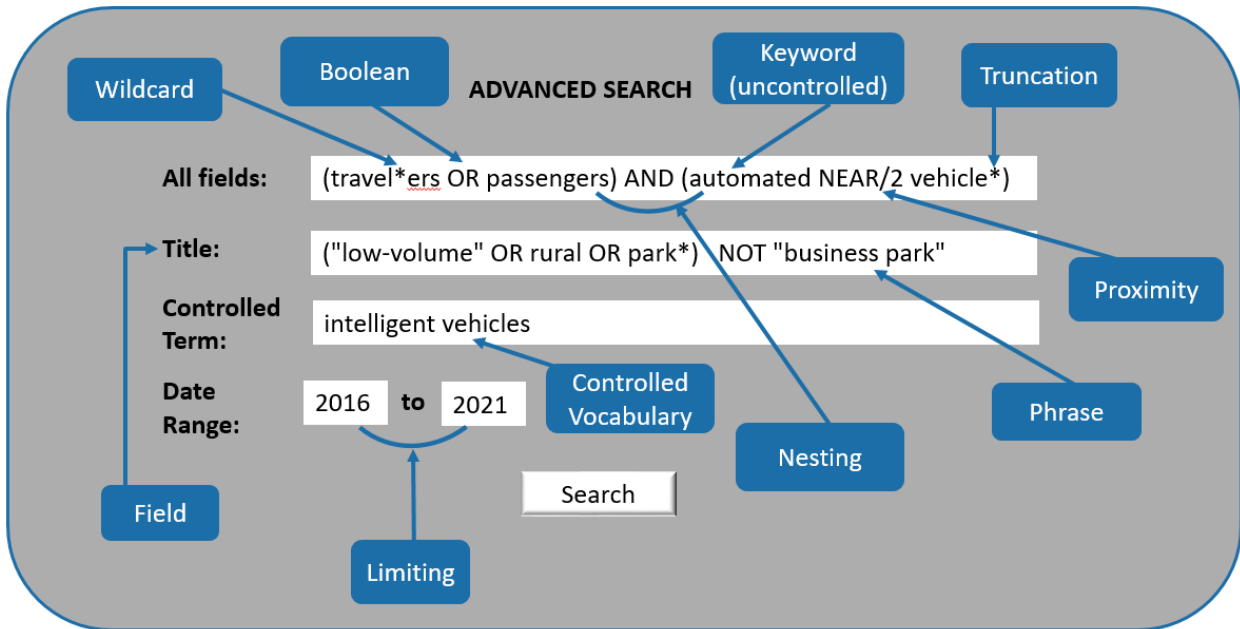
Wildcard

Boolean

ADVANCED SEARCH

Keyword (uncontrolled)

Truncation

All fields: (travel*ers OR passengers) AND (automated NEAR/2 vehicle*)

Title: ("low-volume" OR rural OR park*) NOT "business park"

Proximity

Controlled Term: intelligent vehicles

Date Range: 2016 to 2021

Controlled Vocabulary

Phrase

Nesting

Search

Field

Limiting